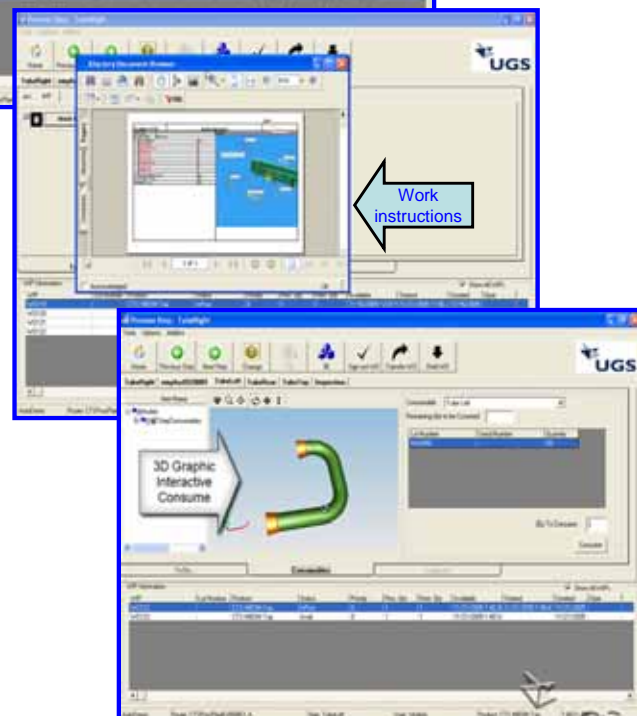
UGS

Work instructions

Process Exec - TubeRight

File Options Admin

Home

Previous Step

Next Step

Change

3D

Sign out WO

Transfer WO

Hold WO

TubeRight

TubeLeft

TubeRear

TubeTop

Inspection

UGS

Item Name

Consumable

Tube Left

Remaining Qty to be Consumed

3D Graphic Interactive Consume

Qty To Consume

Consume

Consumables

WIP Information

Show all WIPs

WO222

WO333

CTS WEDM Top

Active

Small